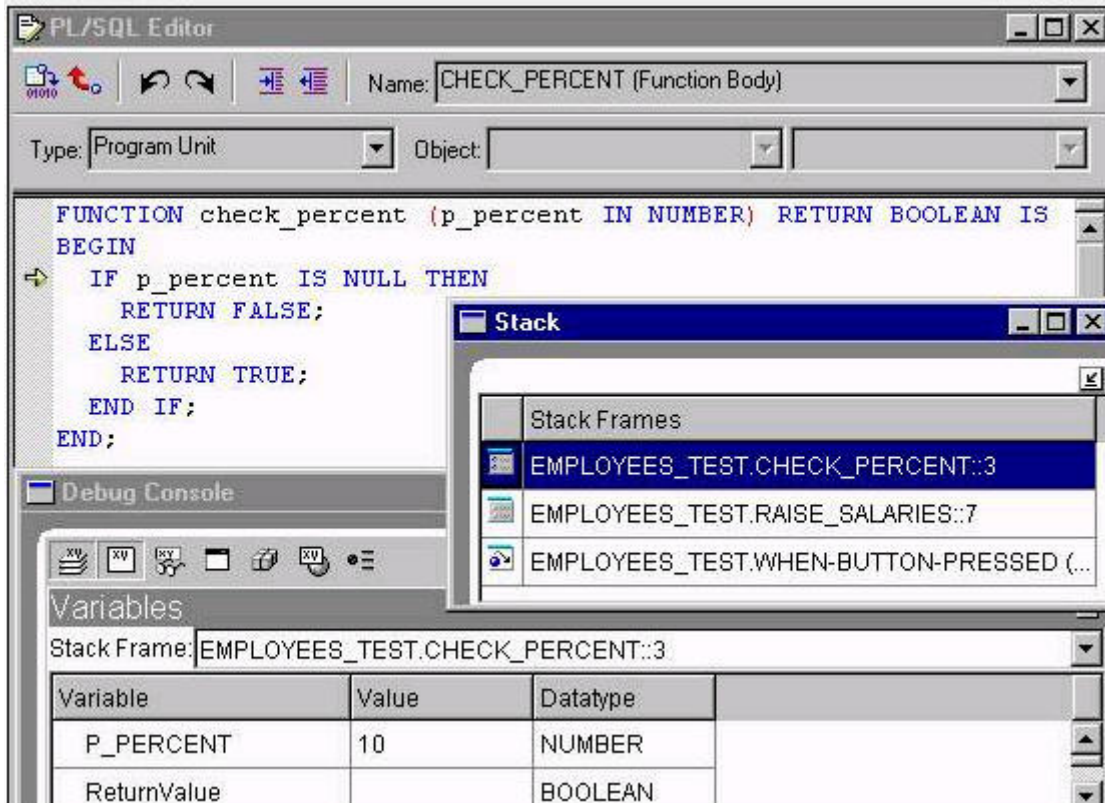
PL/SQL Editor

Name: CHECK_PERCENT (Function Body)

Type: Program Unit Object:

FUNCTION check_percent (p_percent IN NUMBER) RETURN BOOLEAN IS
BEGIN
IF p_percent IS NULL THEN
RETURN FALSE;
ELSE
RETURN TRUE;
END IF;
END;

Stack

| Stack Frames |
|---|
| EMPLOYEES_TEST.CHECK_PERCENT::3 |
| EMPLOYEES_TEST.RAISE_SALARIES::7 |
| EMPLOYEES_TEST.WHEN-BUTTON-PRESSED (... |

Debug Console

Variables

Stack Frame: EMPLOYEES_TEST.CHECK_PERCENT::3

| Variable | Value | Datatype |
|---|---|---|
| P_PERCENT | 10 | NUMBER |
| ReturnValue | | BOOLEAN |